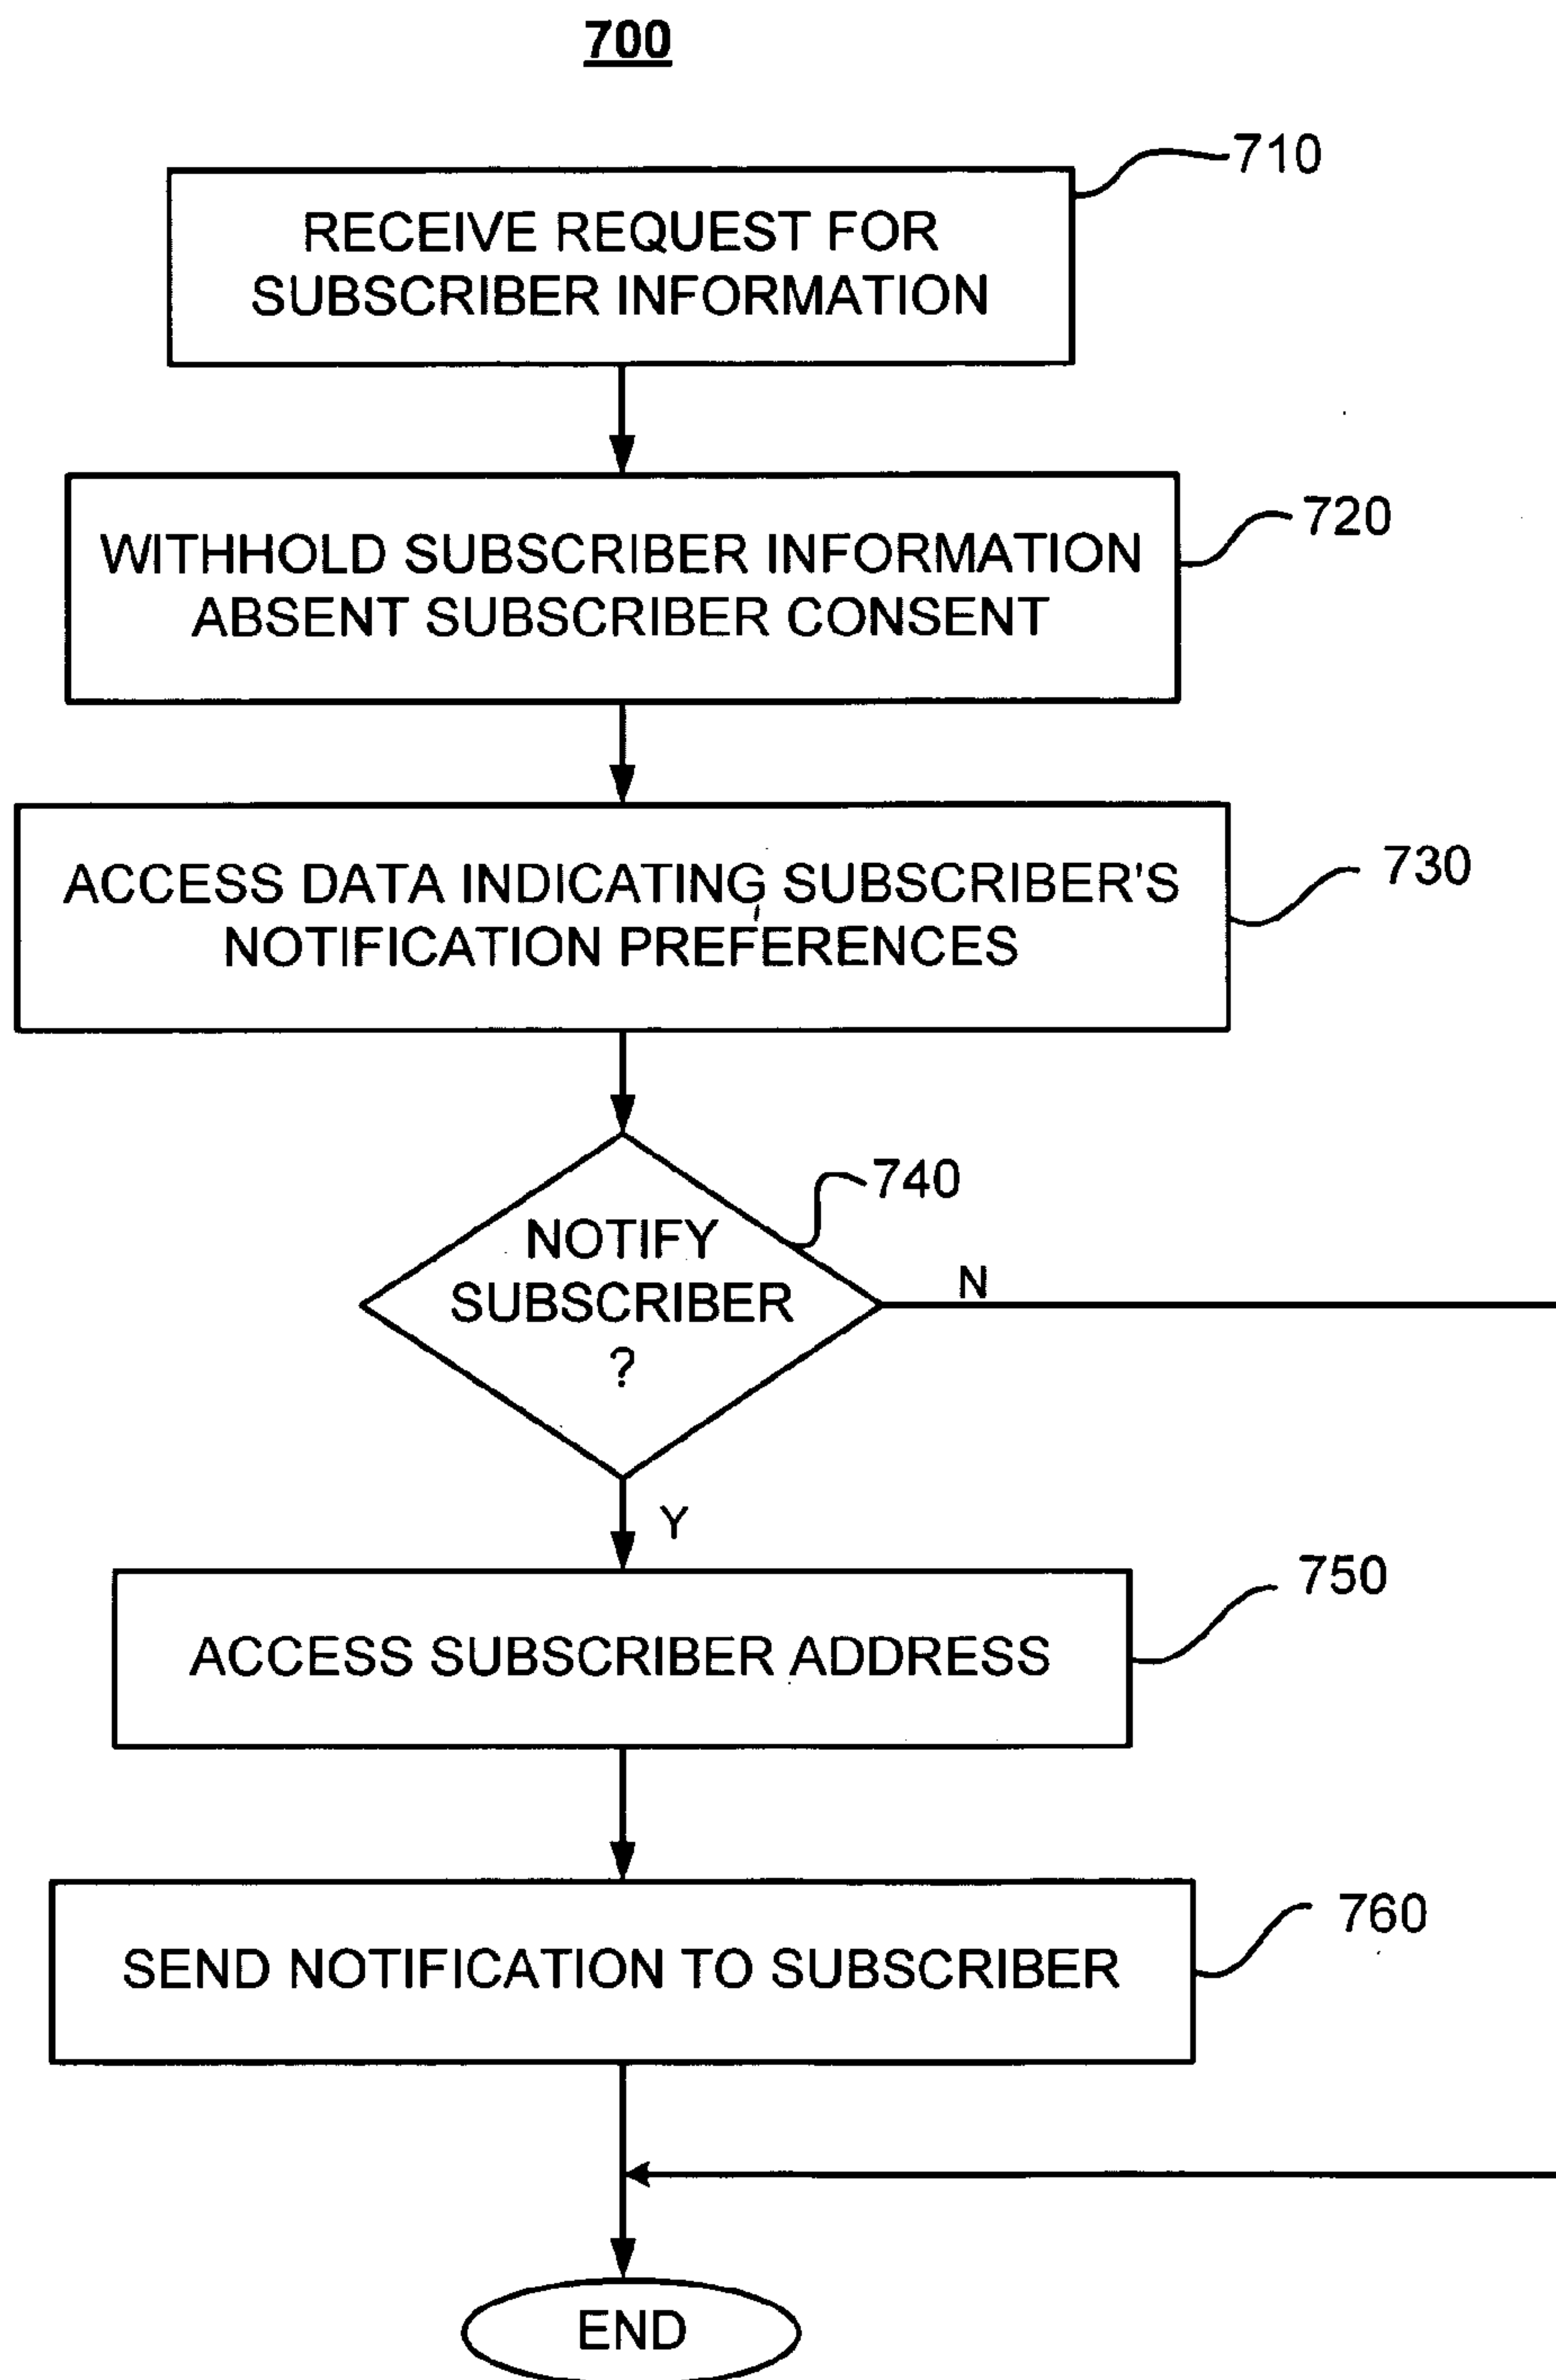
700

RECEIVE REQUEST FOR SUBSCRIBER INFORMATION

710

WITHHOLD SUBSCRIBER INFORMATION ABSENT SUBSCRIBER CONSENT

720

ACCESS DATA INDICATING SUBSCRIBER'S NOTIFICATION PREFERENCES

730

NOTIFY SUBSCRIBER ?

740

N

Y

ACCESS SUBSCRIBER ADDRESS

750

SEND NOTIFICATION TO SUBSCRIBER

760

END